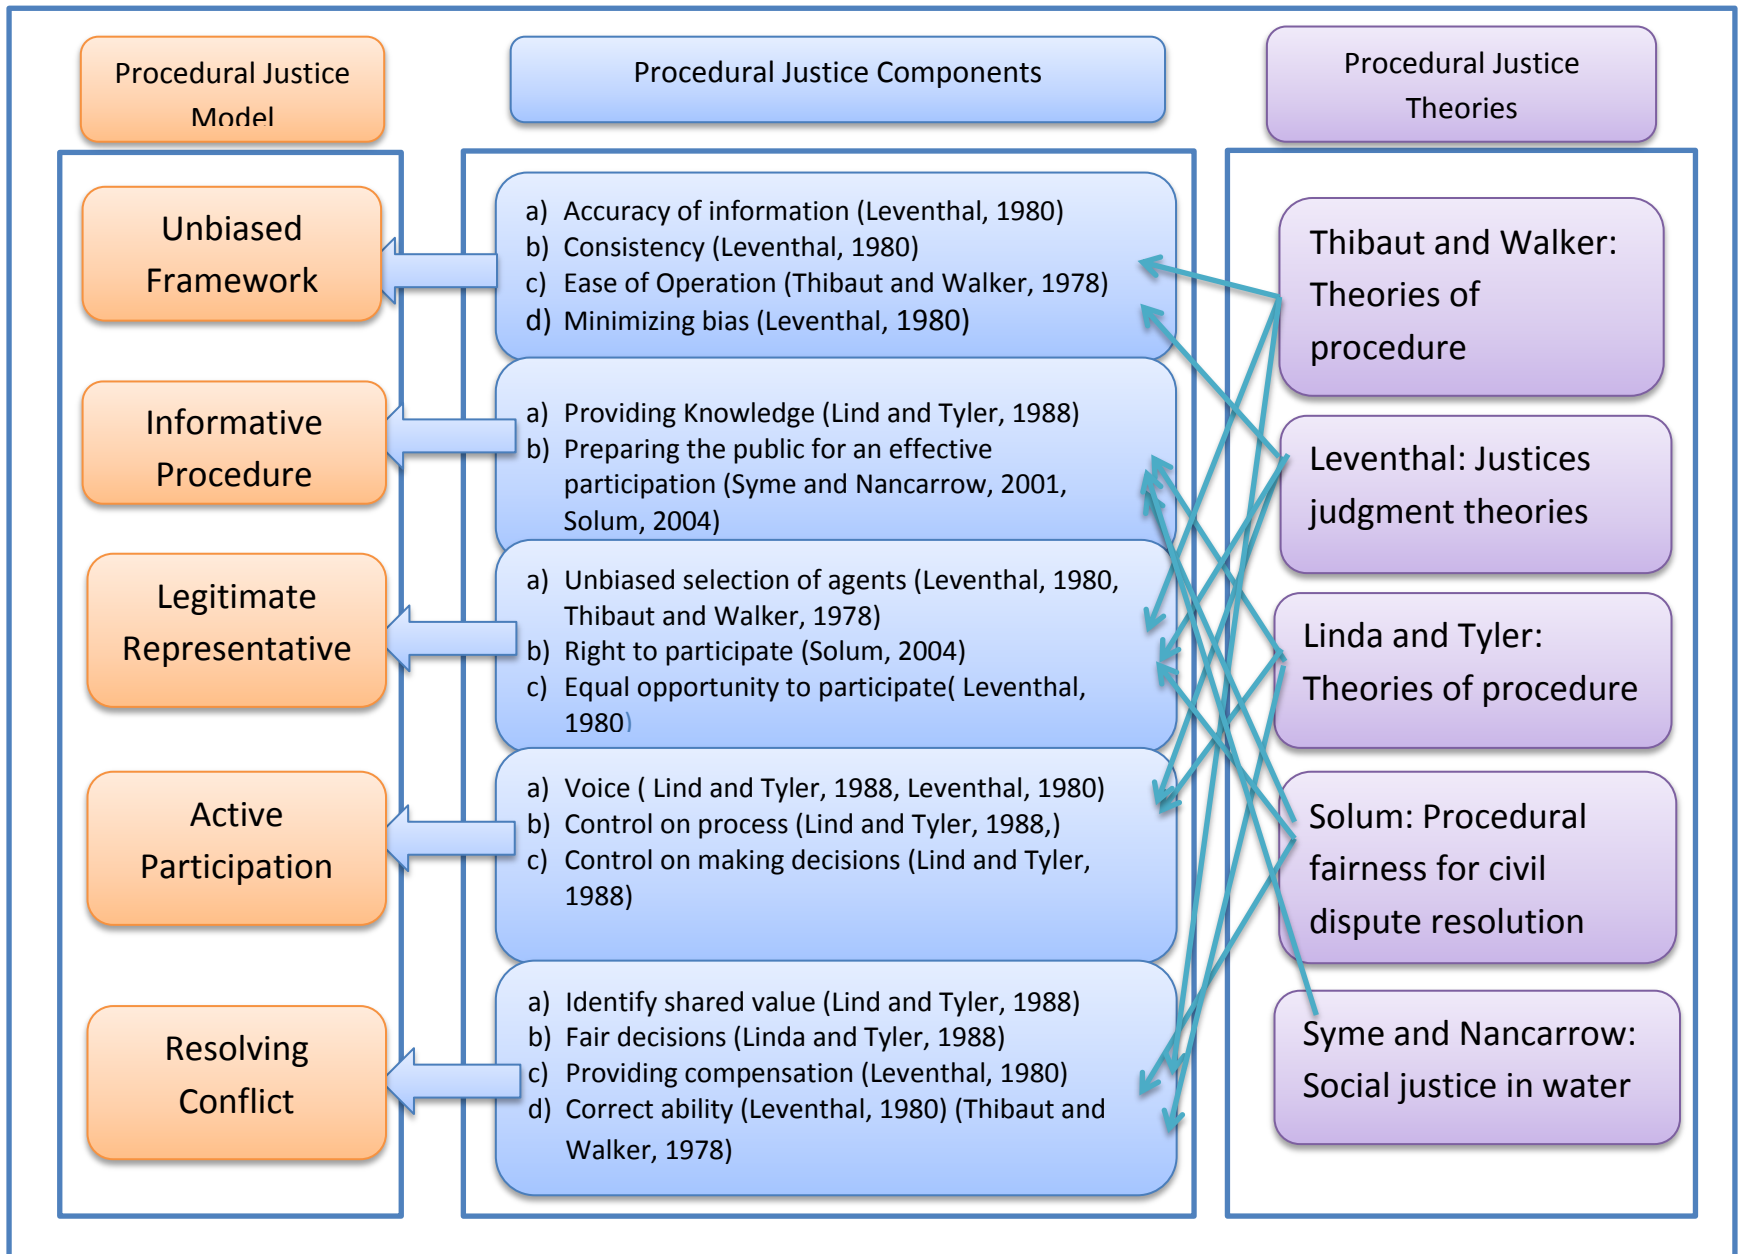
Procedural Justice Model

Procedural Justice Components

Procedural Justice Theories

Unbiased Framework

Informative Procedure

Legitimate Representative

Active Participation

Resolving Conflict

a) Accuracy of information (Leventhal, 1980)
b) Consistency (Leventhal, 1980)
c) Ease of Operation (Thibaut and Walker, 1978)
d) Minimizing bias (Leventhal, 1980)

a) Providing Knowledge (Lind and Tyler, 1988)
b) Preparing the public for an effective participation (Syme and Nancarrow, 2001, Solum, 2004)

a) Unbiased selection of agents (Leventhal, 1980, Thibaut and Walker, 1978)
b) Right to participate (Solum, 2004)
c) Equal opportunity to participate( Leventhal, 1980)

a) Voice ( Lind and Tyler, 1988, Leventhal, 1980)
b) Control on process (Lind and Tyler, 1988,)
c) Control on making decisions (Lind and Tyler, 1988)

a) Identify shared value (Lind and Tyler, 1988)
b) Fair decisions (Linda and Tyler, 1988)
c) Providing compensation (Leventhal, 1980)
d) Correct ability (Leventhal, 1980) (Thibaut and Walker, 1978)

Thibaut and Walker: Theories of procedure

Leventhal: Justices judgment theories

Linda and Tyler: Theories of procedure

Solum: Procedural fairness for civil dispute resolution

Syme and Nancarrow: Social justice in water